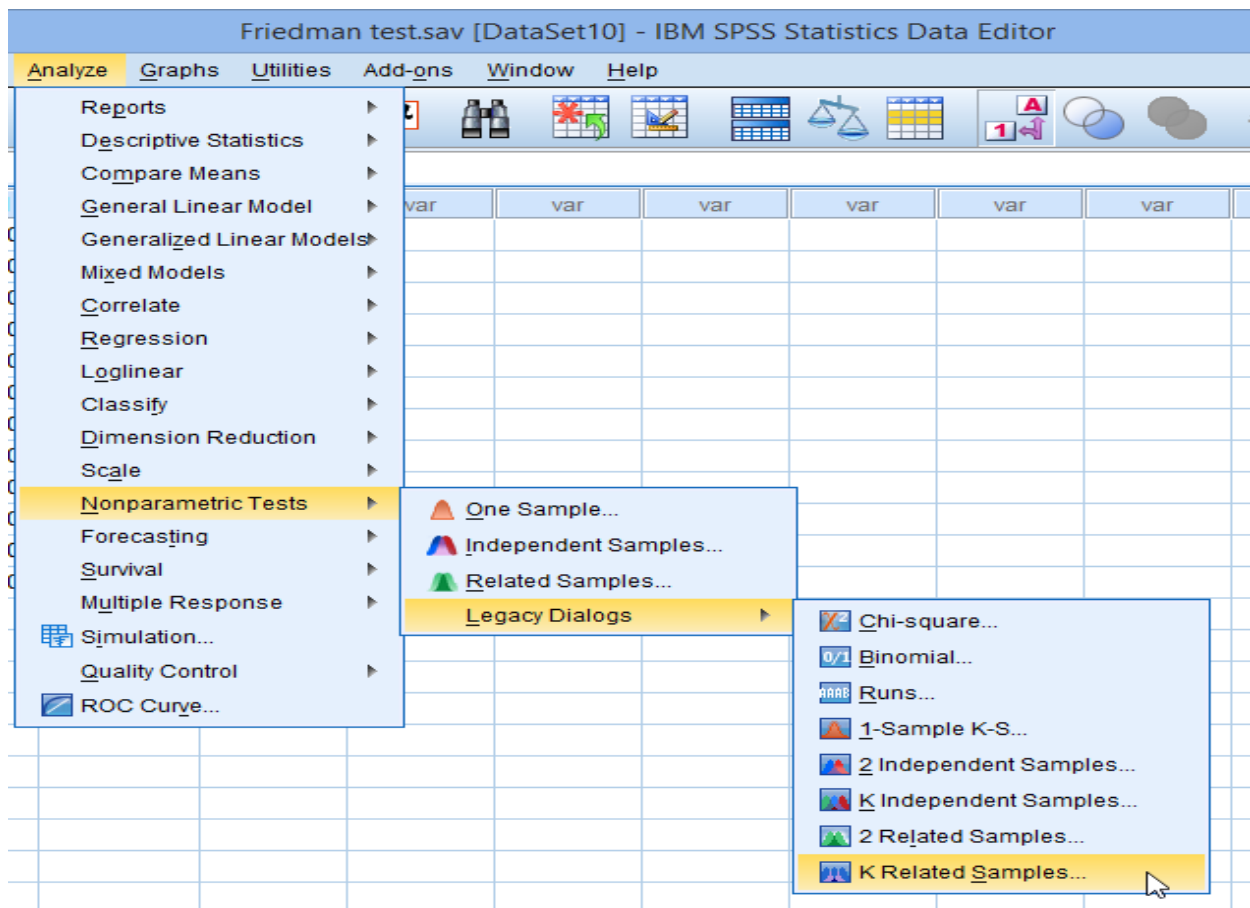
Friedman test.sav [DataSet10] - IBM SPSS Statistics Data Editor

Analyze Graphs Utilities Add-ons Window Help

Reports
Descriptive Statistics
Compare Means
General Linear Model
Generalized Linear Models
Mixed Models
Correlate
Regression
Loglinear
Classify
Dimension Reduction
Scale
Nonparametric Tests
Forecasting
Survival
Multiple Response
Simulation...
Quality Control
ROC Curve...

var var var var var var

One Sample...
Independent Samples...
Related Samples...
Legacy Dialogs

Chi-square...
Binomial...
Runs...
1-Sample K-S...
2 Independent Samples...
K Independent Samples...
2 Related Samples...
K Related Samples...